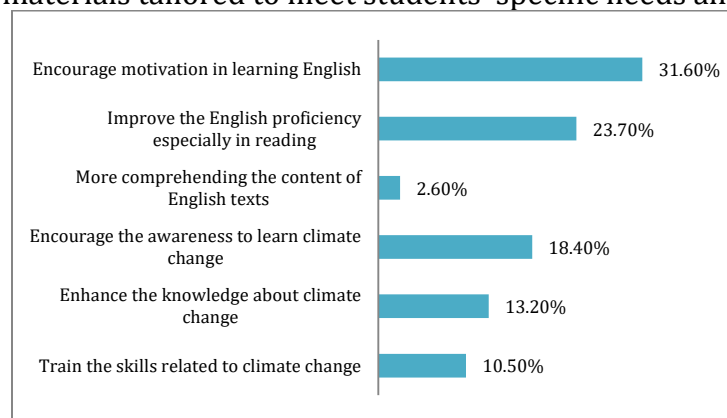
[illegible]aterials tailored to meet students' specific needs an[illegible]

Encourage motivation in learning English 31.60%

Improve the English proficiency especially in reading 23.70%

More comprehending the content of English texts 2.60%

Encourage the awareness to learn climate change 18.40%

Enhance the knowledge about climate change 13.20%

Train the skills related to climate change 10.50%